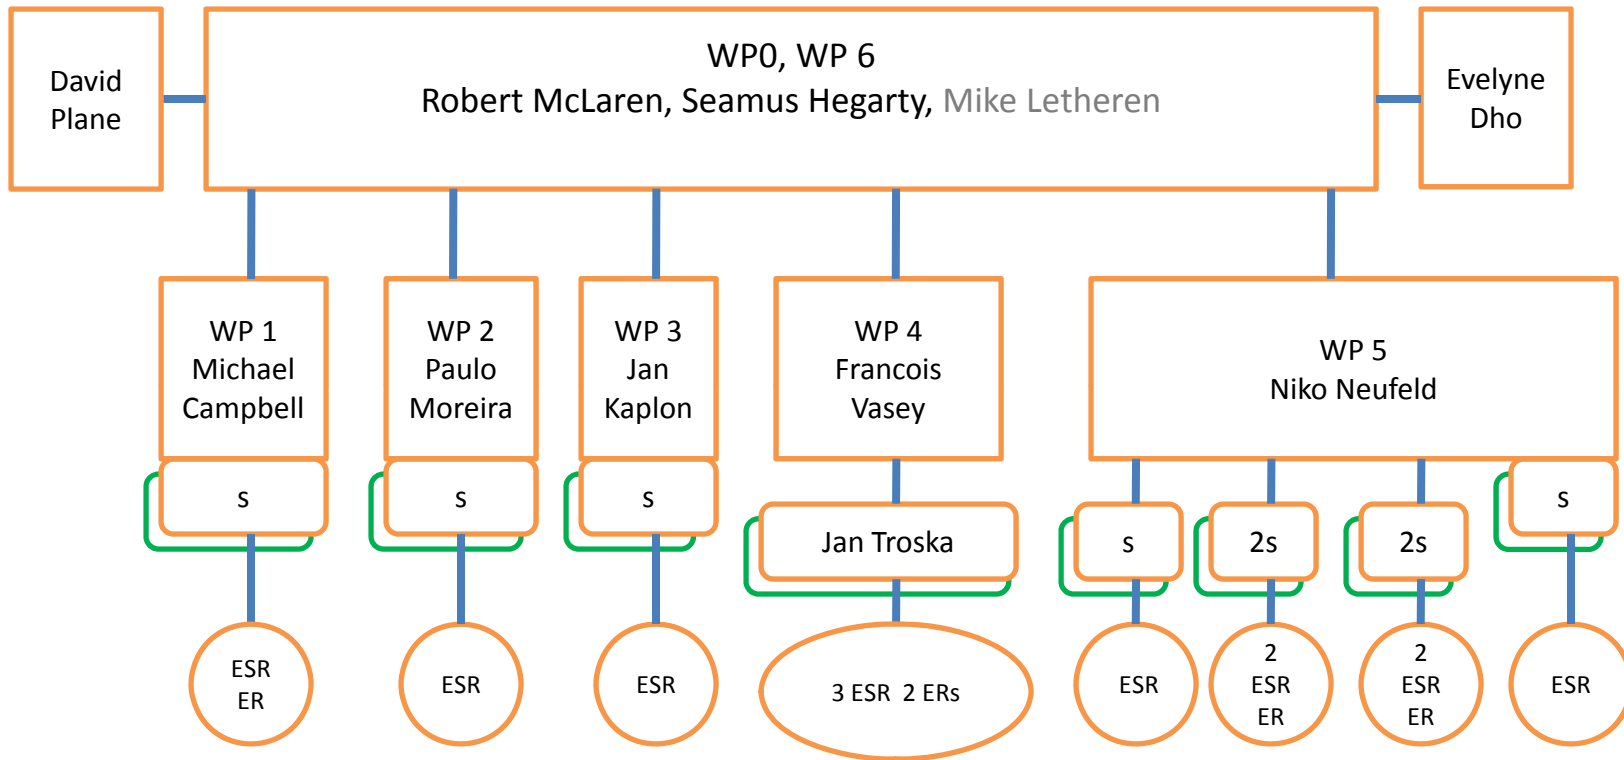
David Plane

WP0, WP 6
Robert McLaren, Seamus Hegarty, Mike Letheren

Evelyne Dho

WP 1
Michael Campbell

WP 2
Paulo Moreira

WP 3
Jan Kaplon

WP 4
Francois Vasey

WP 5
Niko Neufeld

s

s

s

Jan Troska

s

2s

2s

s

ESR
ER

ESR

ESR

3 ESR 2 ERs

ESR

2
ESR
ER

2
ESR
ER

ESR